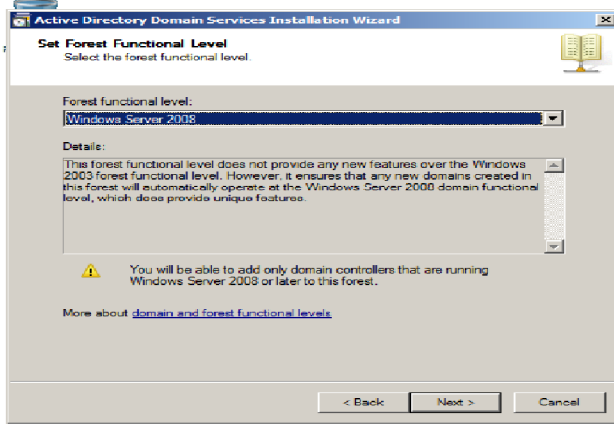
Active Directory Domain Services Installation Wizard

Set Forest Functional Level
Select the forest functional level.

Forest functional level:
Windows Server 2008

Details:
This forest functional level does not provide any new features over the Windows 2003 forest functional level. However, it ensures that any new domains created in this forest will automatically operate at the Windows Server 2008 domain functional level, which does provide unique features.

You will be able to add only domain controllers that are running Windows Server 2008 or later to this forest.

More about domain and forest functional levels

< Back Next > Cancel